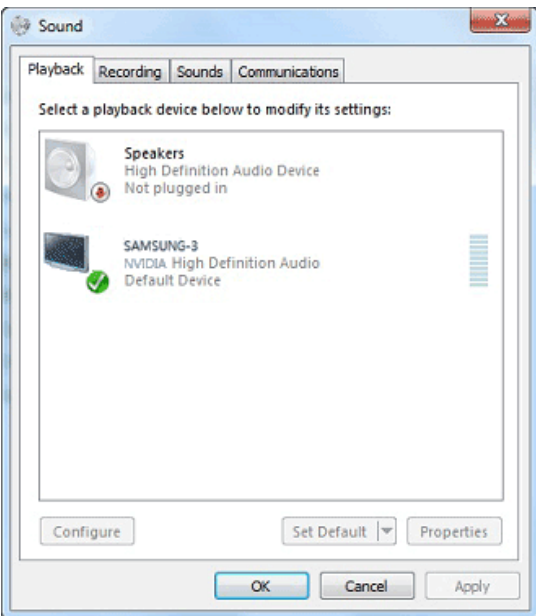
Sound

Playback | Recording | Sounds | Communications

Select a playback device below to modify its settings:

Speakers
High Definition Audio Device
Not plugged in

SAMSUNG-3
NVIDIA High Definition Audio
Default Device

Configure

Set Default

Properties

OK

Cancel

Apply